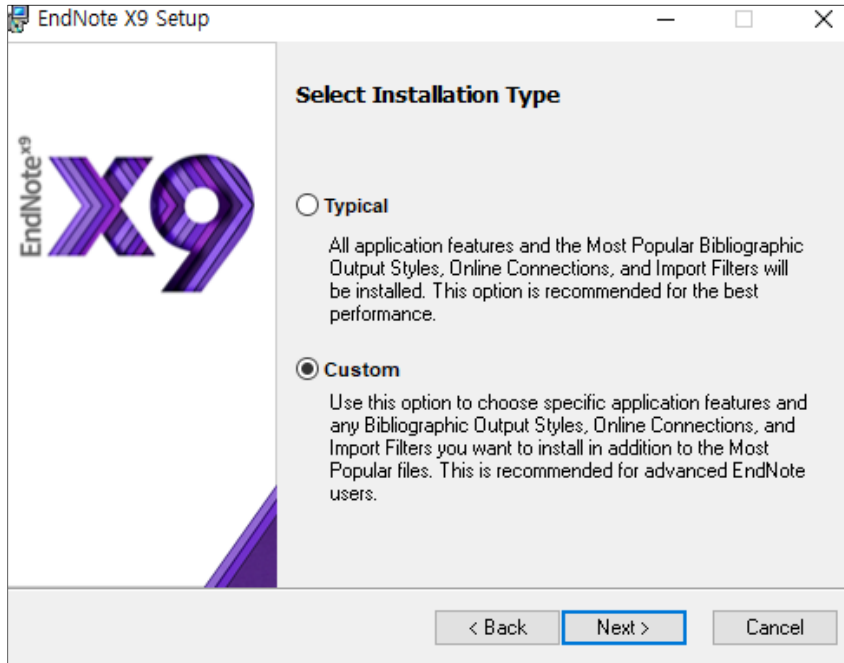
EndNote X9 Setup

EndNote$^{X9}$ X9

Select Installation Type

Typical

All application features and the Most Popular Bibliographic Output Styles, Online Connections, and Import Filters will be installed. This option is recommended for the best performance.

Custom

Use this option to choose specific application features and any Bibliographic Output Styles, Online Connections, and Import Filters you want to install in addition to the Most Popular files. This is recommended for advanced EndNote users.

< Back Next > Cancel